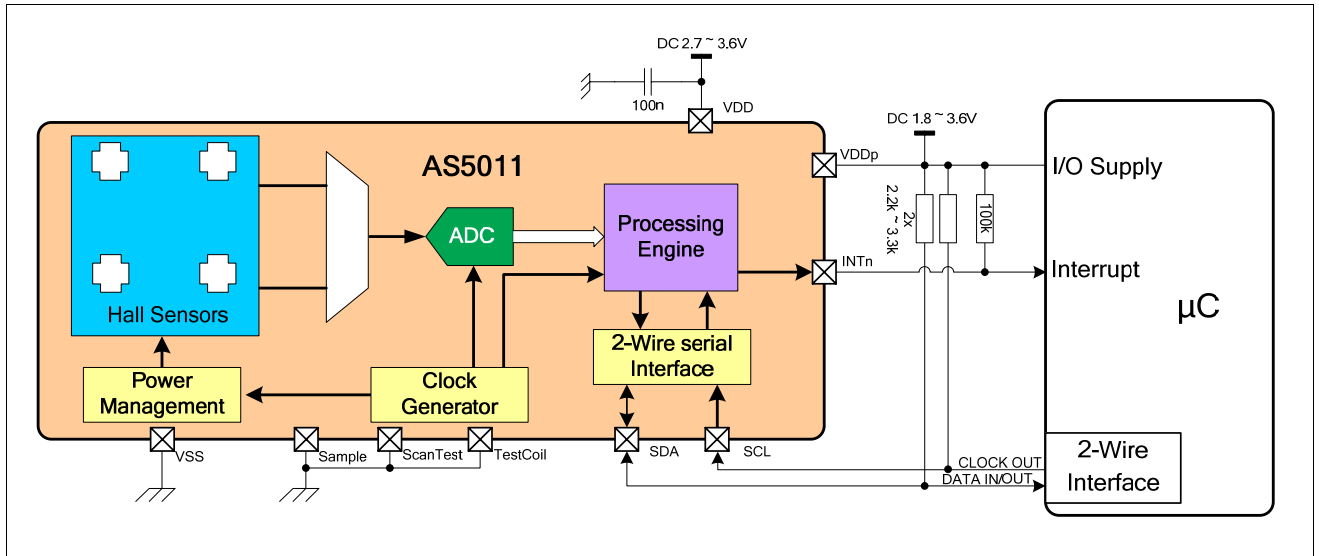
DC 2.7 ~ 3.6V

100n

VDD

AS5011

Hall Sensors

ADC

Processing Engine

Power Management

Clock Generator

2-Wire serial Interface

VDDp

INTn

VSS

Sample

ScanTest

TestCoil

SDA

SCL

DC 1.8 ~ 3.6V

2x 2.2k ~ 3.3k

100k

I/O Supply

Interrupt

µC

CLOCK OUT

DATA IN/OUT

2-Wire Interface